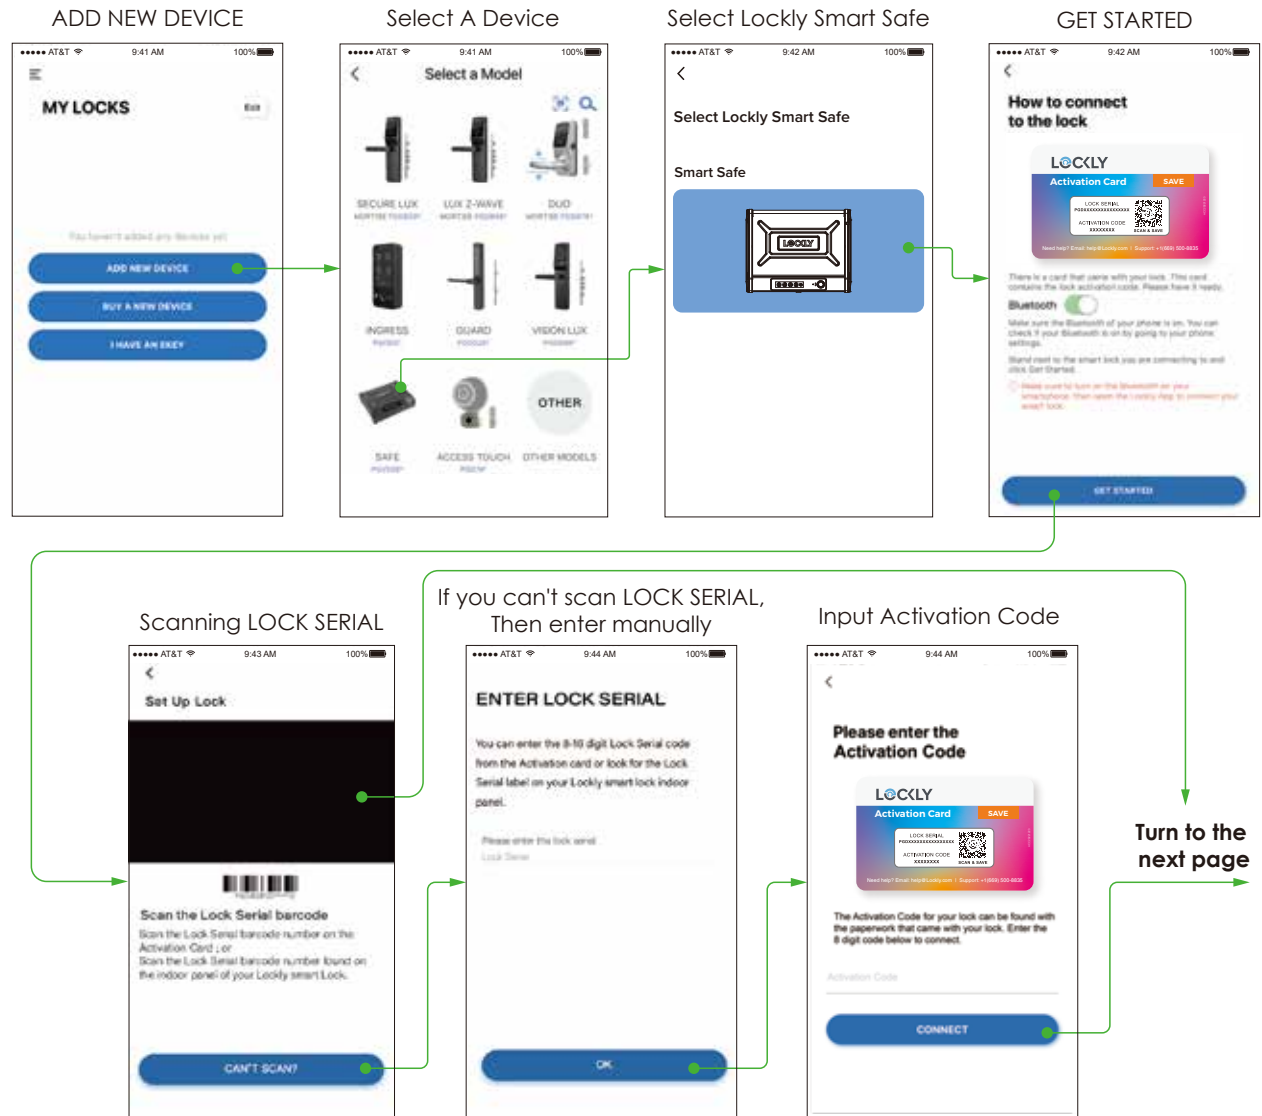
ADD NEW DEVICE

●●●●● AT&T 9:41 AM 100%

MY LOCKS

Edit

You haven't added any devices yet

ADD NEW DEVICE

BUY A NEW DEVICE

I HAVE AN EKEY

Select A Device

●●●●● AT&T 9:41 AM 100%

Select a Model

SECURE LUX

LUX Z-WAVE

DUO

INGRESS

GUARD

VISION LUX

SAFE

ACCESS TOUCH

OTHER

OTHER MODELS

Select Lockly Smart Safe

●●●●● AT&T 9:42 AM 100%

Select Lockly Smart Safe

Smart Safe

GET STARTED

●●●●● AT&T 9:42 AM 100%

How to connect to the lock

LOCKLY

Activation Card

SAVE

There is a card that came with your lock. This card contains the lock activation code. Please have it ready.

Bluetooth

Make sure the Bluetooth of your phone is on. You can check if your Bluetooth is on by going to your phone settings.

Stand next to the smart lock you are connecting to and click Get Started.

GET STARTED

Scanning LOCK SERIAL

●●●●● AT&T 9:43 AM 100%

Set Up Lock

Scan the Lock Serial barcode

Scan the Lock Serial barcode number on the Activation Card ; or
Scan the Lock Serial barcode number found on the indoor panel of your Lockly smart Lock.

CAN'T SCAN?

If you can't scan LOCK SERIAL,
Then enter manually

●●●●● AT&T 9:44 AM 100%

ENTER LOCK SERIAL

You can enter the 8-10 digit Lock Serial code from the Activation card or look for the Lock Serial label on your Lockly smart lock indoor panel.

Please enter the lock serial

Lock Serial

OK

Input Activation Code

●●●●● AT&T 9:44 AM 100%

Please enter the Activation Code

LOCKLY

Activation Card

SAVE

The Activation Code for your lock can be found with the paperwork that came with your lock. Enter the 8 digit code below to connect.

Activation Code

CONNECT

Turn to the next page